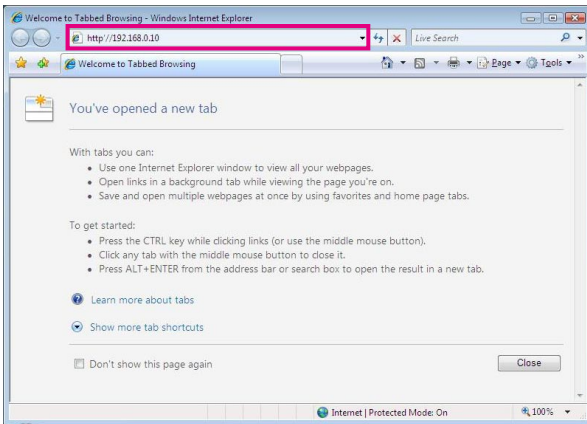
Welcome to Tabbed Browsing - Windows Internet Explorer

http://192.168.0.10

Live Search

Welcome to Tabbed Browsing

Page ▾ Tools ▾

You've opened a new tab

With tabs you can:
• Use one Internet Explorer window to view all your webpages.
• Open links in a background tab while viewing the page you're on.
• Save and open multiple webpages at once by using favorites and home page tabs.

To get started:
• Press the CTRL key while clicking links (or use the middle mouse button).
• Click any tab with the middle mouse button to close it.
• Press ALT+ENTER from the address bar or search box to open the result in a new tab.

Learn more about tabs

Show more tab shortcuts

Don't show this page again

Close

Internet | Protected Mode: On

100%